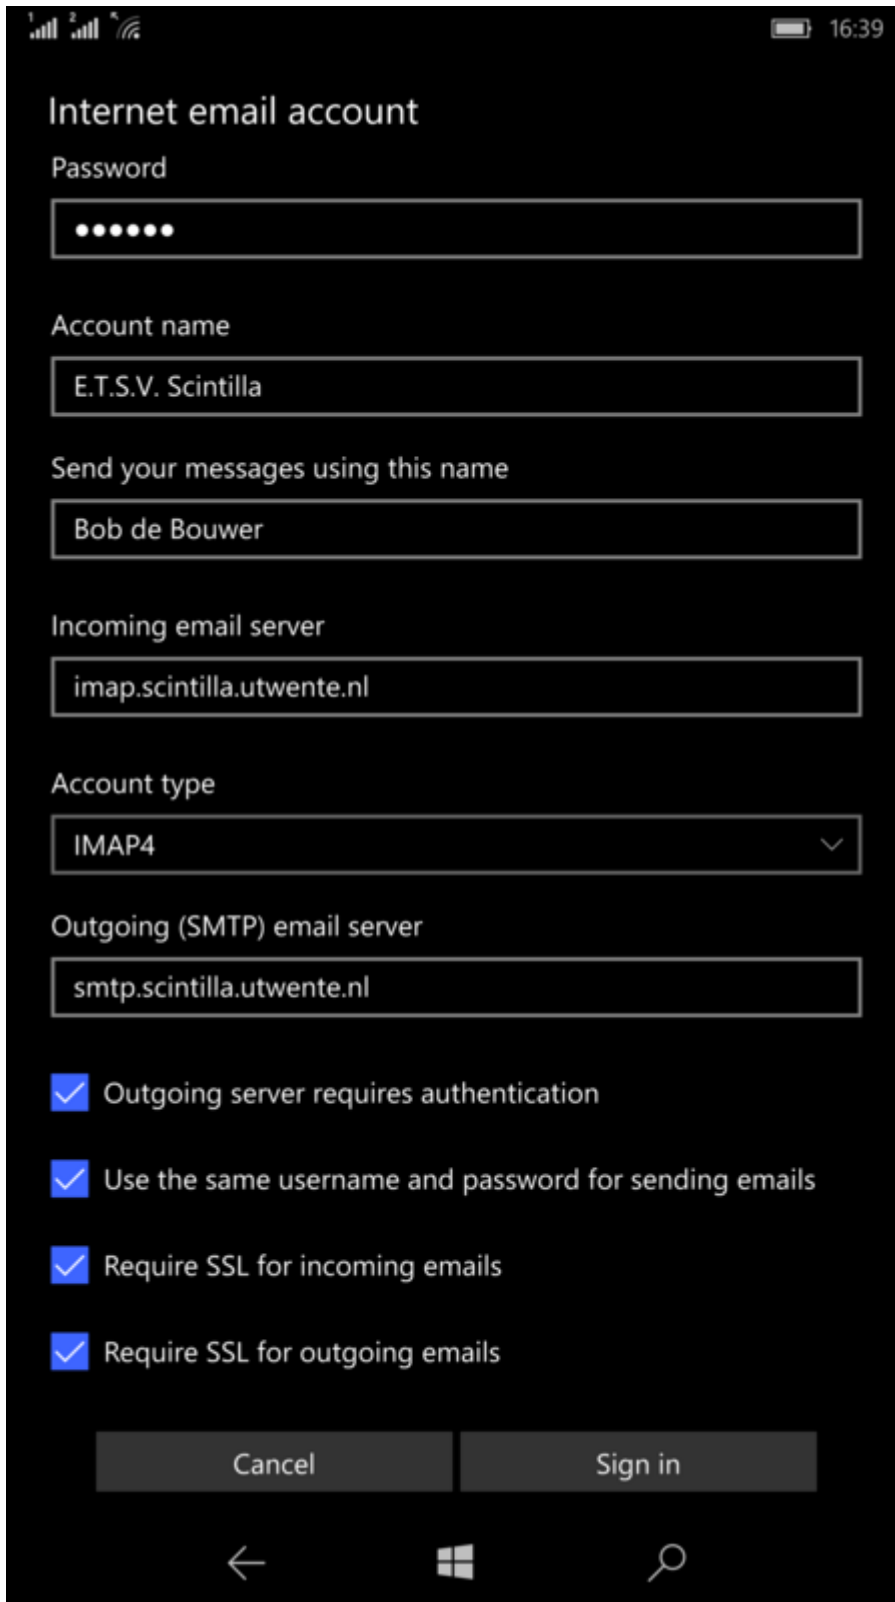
16:39

Internet email account

Password

••••••

Account name

E.T.S.V. Scintilla

Send your messages using this name

Bob de Bouwer

Incoming email server

imap.scintilla.utwente.nl

Account type

IMAP4

Outgoing (SMTP) email server

smtp.scintilla.utwente.nl

Outgoing server requires authentication

Use the same username and password for sending emails

Require SSL for incoming emails

Require SSL for outgoing emails

Cancel

Sign in